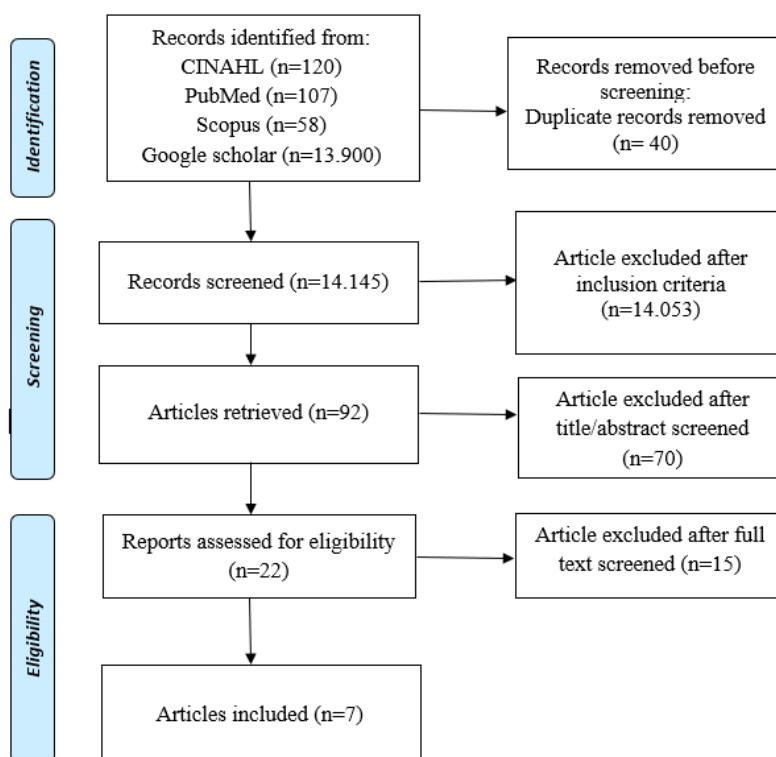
Identification

Records identified from:
CINAHL (n=120)
PubMed (n=107)
Scopus (n=58)
Google scholar (n=13.900)

Records removed before screening:
Duplicate records removed
(n= 40)

Screening

Records screened (n=14.145)

Article excluded after inclusion criteria
(n=14.053)

Articles retrieved (n=92)

Article excluded after title/abstract screened
(n=70)

Eligibility

Reports assessed for eligibility
(n=22)

Article excluded after full text screened (n=15)

Articles included (n=7)